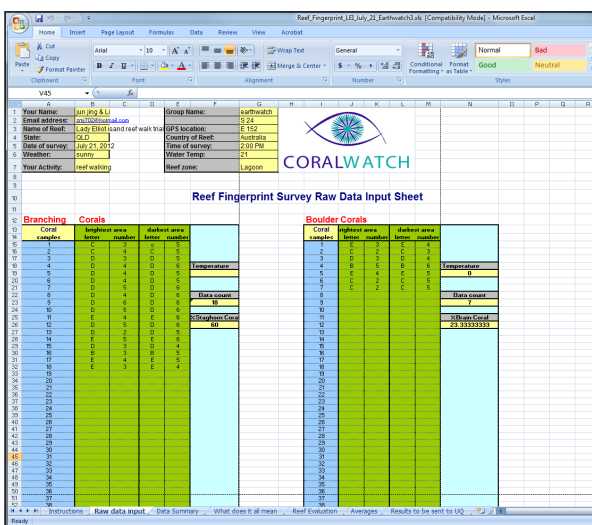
Reef_Fingerprint_LEI_July_21_Earthwatch3.xls [Compatibility Mode] - Microsoft Excel

Home Insert Page Layout Formulas Data Review View Acrobat

Cut
Copy
Paste
Format Painter
Clipboard
Arial 10
Font
Wrap Text
Merge & Center
Alignment
General
Number
Conditional Formatting
Format as Table
Normal Bad
Good Neutral
Styles

V45

| Your Name: | jun jing & Li | Group Name: | earthwatch |
|---|---|---|---|
| Email address: | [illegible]@hotmail.com | Date: | S 24 |
| Name of Reef: | Lady Elliot island reef walk trial | GPS location: | E 152 |
| State: | QLD | Country of Reef: | Australia |
| Date of survey: | July 21, 2012 | Time of survey: | 2:00 PM |
| Weather: | sunny | Water Temp: | 21 |
| Your Activity: | reef walking | Reef zone: | Lagoon |

CORALWATCH

Reef Fingerprint Survey Raw Data Input Sheet

Branching Corals

| Coral samples | brightest area letter | brightest area number | darkest area letter | darkest area number |
|---|---|---|---|---|
| 1 | C | 5 | C | 5 |
| 2 | C | 4 | C | 5 |
| 3 | D | 4 | D | 5 |
| 4 | D | 4 | D | 6 |
| 5 | D | 4 | D | 5 |
| 6 | D | 4 | D | 5 |
| 7 | D | 5 | D | 6 |
| 8 | D | 4 | D | 6 |
| 9 | D | 6 | D | 6 |
| 10 | D | 5 | D | 6 |
| 11 | E | 4 | E | 5 |
| 12 | D | 5 | D | 6 |
| 13 | D | 4 | D | 6 |
| 14 | E | 5 | E | 6 |
| 15 | D | 3 | D | 4 |
| 16 | B | 3 | B | 5 |
| 17 | E | 4 | E | 5 |
| 18 | E | 3 | E | 4 |
| 19 | | | | |
| 20 | | | | |
| 21 | | | | |
| 22 | | | | |
| 23 | | | | |
| 24 | | | | |
| 25 | | | | |
| 26 | | | | |
| 27 | | | | |
| 28 | | | | |
| 29 | | | | |
| 30 | | | | |
| 31 | | | | |
| 32 | | | | |
| 33 | | | | |
| 34 | | | | |
| 35 | | | | |
| 36 | | | | |
| 37 | | | | |

Temperature

Data count
18
%Staghorn Coral
60

Boulder Corals

| Coral samples | brightest area letter | brightest area number | darkest area letter | darkest area number |
|---|---|---|---|---|
| 1 | E | 2 | E | 4 |
| 2 | C | 2 | C | 3 |
| 3 | D | 3 | D | 4 |
| 4 | B | 5 | B | 6 |
| 5 | E | 4 | E | 5 |
| 6 | C | 2 | C | 5 |
| 7 | E | 2 | E | 5 |
| 8 | | | | |
| 9 | | | | |
| 10 | | | | |
| 11 | | | | |
| 12 | | | | |
| 13 | | | | |
| 14 | | | | |
| 15 | | | | |
| 16 | | | | |
| 17 | | | | |
| 18 | | | | |
| 19 | | | | |
| 20 | | | | |
| 21 | | | | |
| 22 | | | | |
| 23 | | | | |
| 24 | | | | |
| 25 | | | | |
| 26 | | | | |
| 27 | | | | |
| 28 | | | | |
| 29 | | | | |
| 30 | | | | |
| 31 | | | | |
| 32 | | | | |
| 33 | | | | |
| 34 | | | | |
| 35 | | | | |
| 36 | | | | |
| 37 | | | | |

Temperature
0
Data count
7
%Brain Coral
23.33333333

Instructions | Raw data input | Data Summary | What does it all mean | Reef Evaluation | Averages | Results to be sent to UQ

Ready